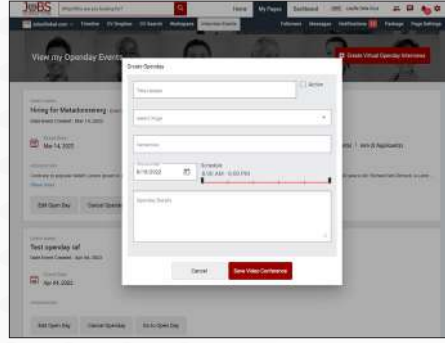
JoBS

Home My Pages Dashboard

View my Openday Events

Create Virtual Openday Interview

Create Openday

Active

Title/Header

Select Page

Vacancies

6/10/2022

Schedule

8:00 AM - 6:00 PM

Openday Details

Cancel

Save Video Conference

Hiring for Metadomeeng

Mar 14, 2022

Edit Open Day

Cancel Openday

Test openday raf

Apr 04, 2022

Edit Open Day

Cancel Openday

Go to Open Day